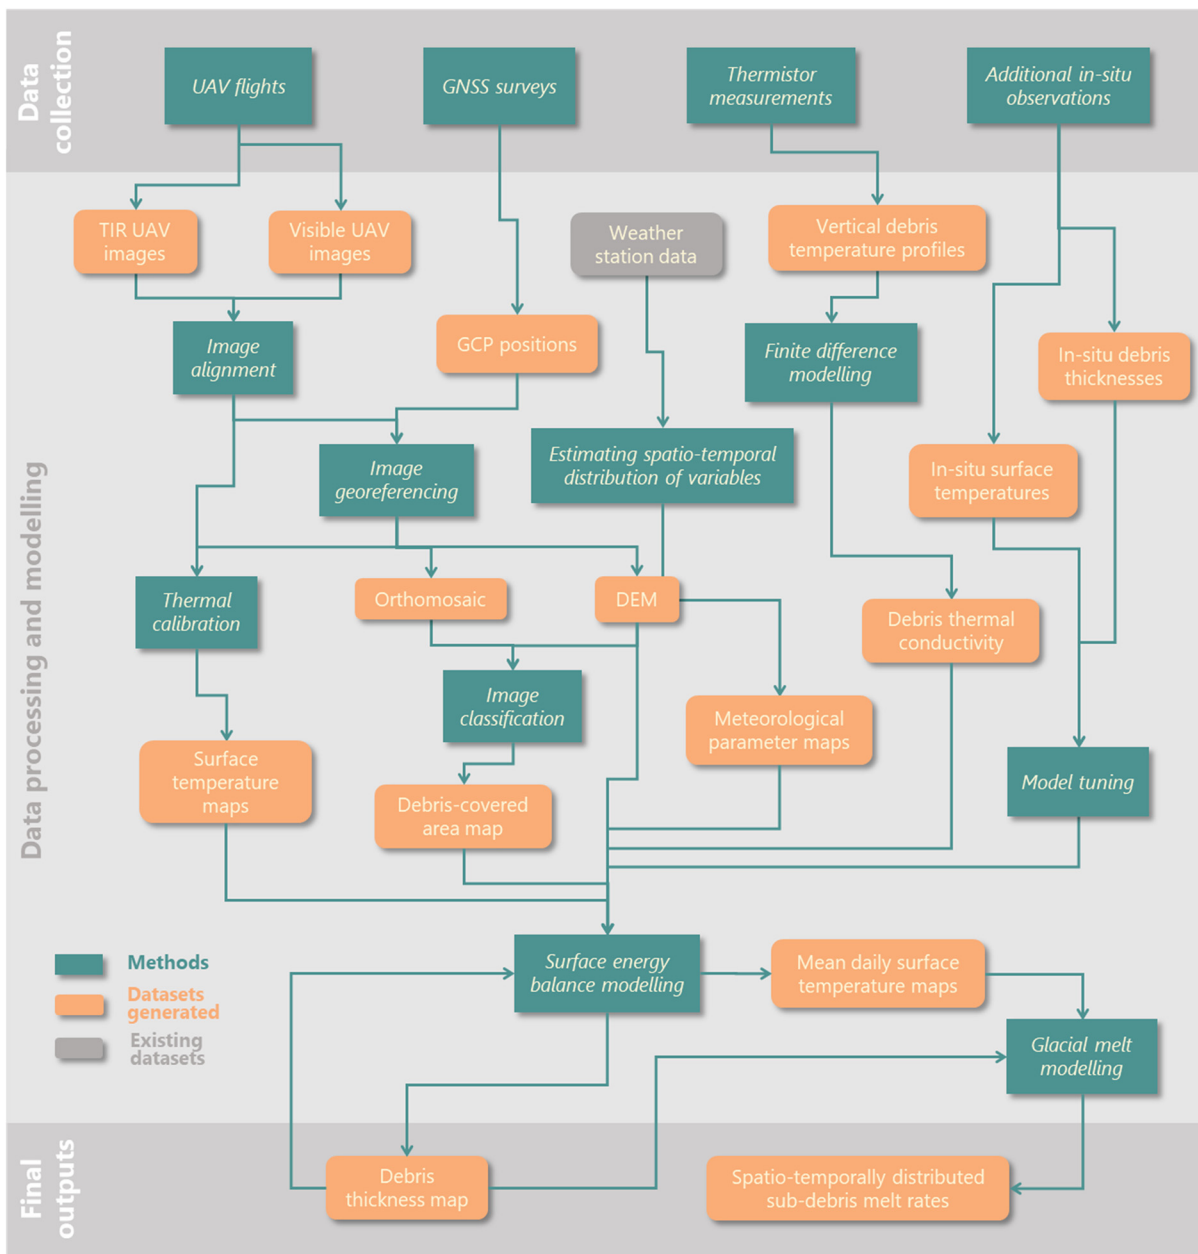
Data collection

UAV flights

GNSS surveys

Thermistor measurements

Additional in-situ observations

TIR UAV images

Visible UAV images

Weather station data

Vertical debris temperature profiles

Image alignment

GCP positions

Finite difference modelling

In-situ debris thicknesses

Data processing and modelling

Image georeferencing

Estimating spatio-temporal distribution of variables

In-situ surface temperatures

Thermal calibration

Orthomosaic

DEM

Debris thermal conductivity

Image classification

Meteorological parameter maps

Surface temperature maps

Debris-covered area map

Model tuning

Methods

Datasets generated

Existing datasets

Surface energy balance modelling

Mean daily surface temperature maps

Glacial melt modelling

Final outputs

Debris thickness map

Spatio-temporally distributed sub-debris melt rates